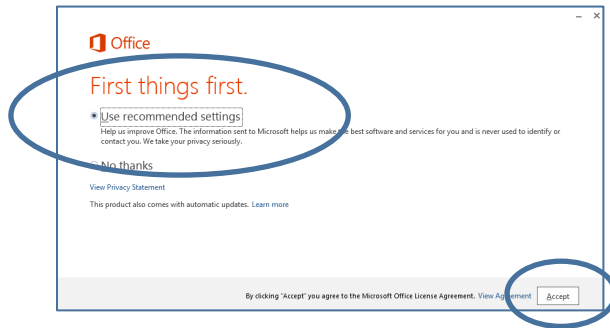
Office

First things first.

Use recommended settings

Help us improve Office. The information sent to Microsoft helps us make the best software and services for you and is never used to identify or contact you. We take your privacy seriously.

No thanks

View Privacy Statement

This product also comes with automatic updates. Learn more

By clicking "Accept" you agree to the Microsoft Office License Agreement. View Agreement

Accept